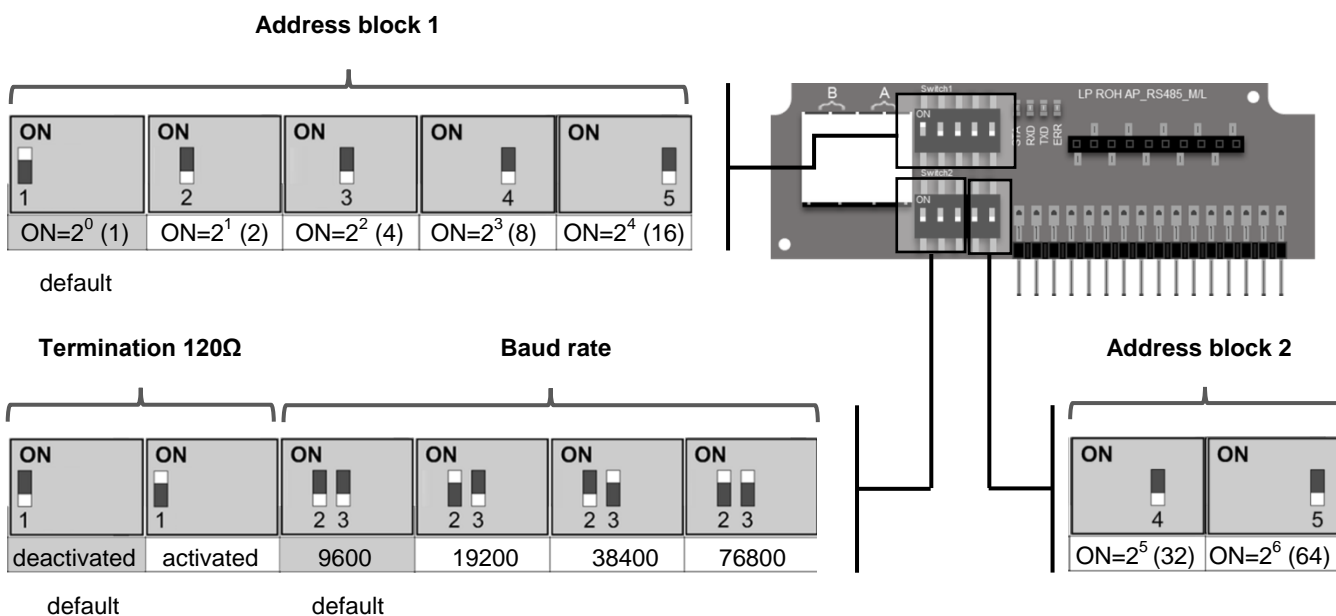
Address block 1

| ON 1 | ON 2 | ON 3 | ON 4 | ON 5 |
|---|---|---|---|---|
| ON=$2^0$ (1) | ON=$2^1$ (2) | ON=$2^2$ (4) | ON=$2^3$ (8) | ON=$2^4$ (16) |

default

B A Switch1 LP ROH AP_RS485_M/L STA RXD TXD ERR ON Switch2 ON

Termination 120Ω

Baud rate

Address block 2

| ON 1 | ON 1 | ON 2 3 | ON 2 3 | ON 2 3 | ON 2 3 |
|---|---|---|---|---|---|
| deactivated | activated | 9600 | 19200 | 38400 | 76800 |

default default

| ON 4 | ON 5 |
|---|---|
| ON=$2^5$ (32) | ON=$2^6$ (64) |